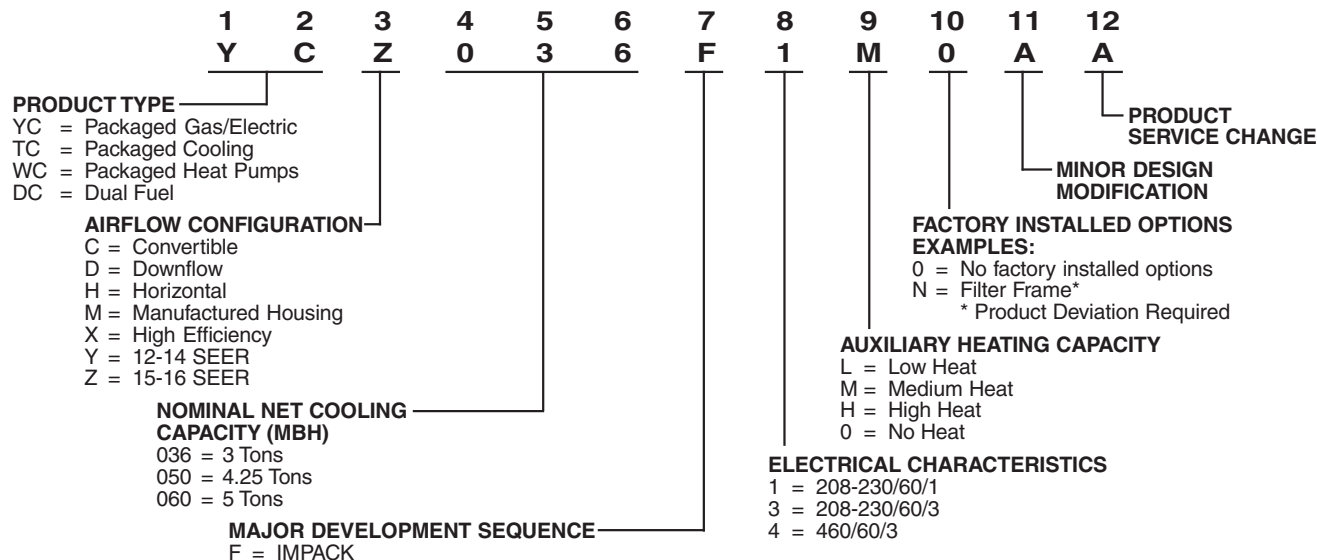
| 1 | 2 | 3 | 4 | 5 | 6 | 7 | 8 | 9 | 10 | 11 | 12 |
|---|---|---|---|---|---|---|---|---|---|---|---|
| Y | C | Z | 0 | 3 | 6 | F | 1 | M | 0 | A | A |

PRODUCT TYPE
YC = Packaged Gas/Electric
TC = Packaged Cooling
WC = Packaged Heat Pumps
DC = Dual Fuel

AIRFLOW CONFIGURATION
C = Convertible
D = Downflow
H = Horizontal
M = Manufactured Housing
X = High Efficiency
Y = 12-14 SEER
Z = 15-16 SEER

NOMINAL NET COOLING CAPACITY (MBH)
036 = 3 Tons
050 = 4.25 Tons
060 = 5 Tons

MAJOR DEVELOPMENT SEQUENCE
F = IMPACK

PRODUCT SERVICE CHANGE

MINOR DESIGN MODIFICATION

FACTORY INSTALLED OPTIONS EXAMPLES:
0 = No factory installed options
N = Filter Frame*
* Product Deviation Required

AUXILIARY HEATING CAPACITY
L = Low Heat
M = Medium Heat
H = High Heat
0 = No Heat

ELECTRICAL CHARACTERISTICS
1 = 208-230/60/1
3 = 208-230/60/3
4 = 460/60/3